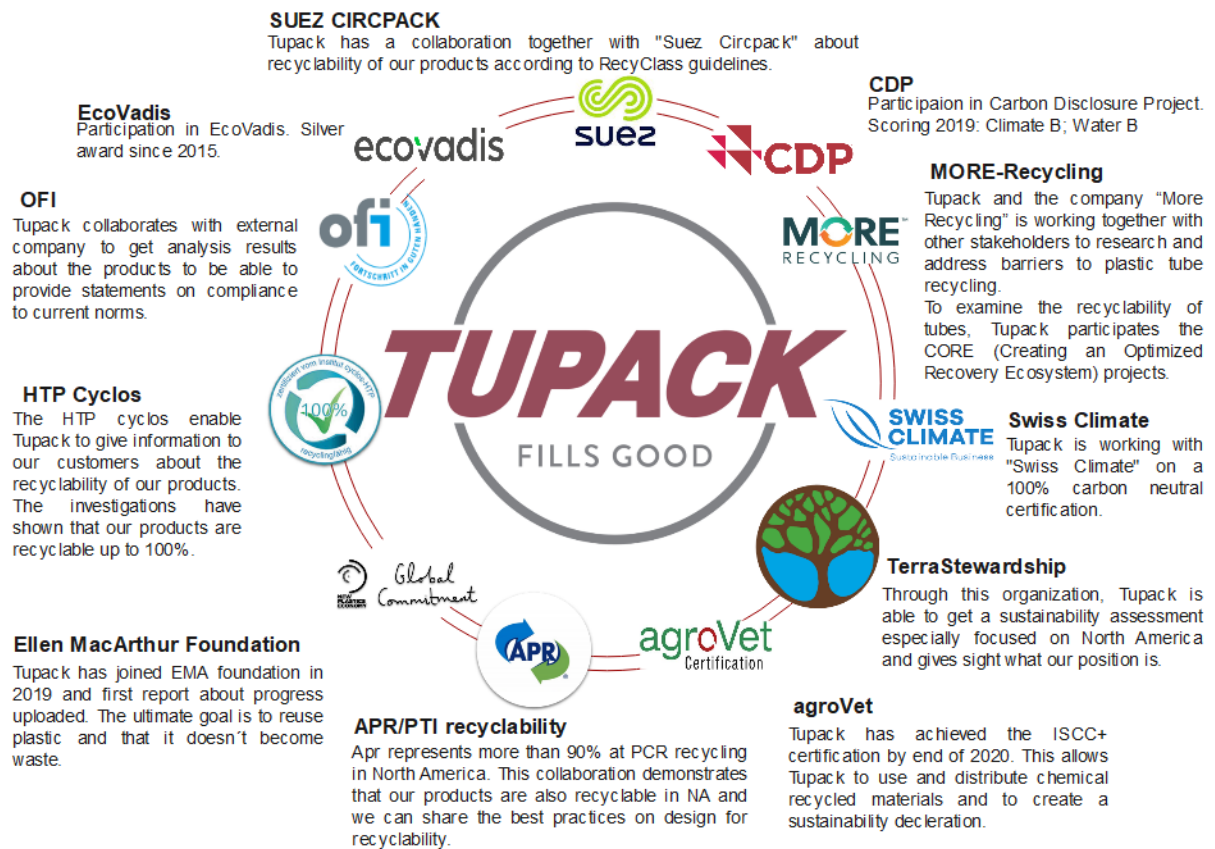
SUEZ CIRCPACK
Tupack has a collaboration together with "Suez Circpack" about recyclability of our products according to RecyClass guidelines.

suez

CDP
Participaion in Carbon Disclosure Project. Scoring 2019: Climate B; Water B

CDP

EcoVadis
Participation in EcoVadis. Silver award since 2015.

ecovadis

MORE-Recycling
Tupack and the company "More Recycling" is working together with other stakeholders to research and address barriers to plastic tube recycling.
To examine the recyclability of tubes, Tupack participates the CORE (Creating an Optimized Recovery Ecosystem) projects.

MORE RECYCLING

OFI
Tupack collaborates with external company to get analysis results about the products to be able to provide statements on compliance to current norms.

ofi
FORTSCHRITT IN GUTEN HÄNDEN

TUPACK
FILLS GOOD

HTP Cyclos
The HTP cyclos enable Tupack to give information to our customers about the recyclability of our products. The investigations have shown that our products are recyclable up to 100%.

zertifiziert vom Institut cyclos-HTP
100%
recyclingfähig

SWISS CLIMATE
Sustainable Business

Swiss Climate
Tupack is working with "Swiss Climate" on a 100% carbon neutral certification.

TerraStewardship
Through this organization, Tupack is able to get a sustainability assessment especially focused on North America and gives sight what our position is.

NEW PLASTICS ECONOMY
Global Commitment

APR

agroVet
Certification

Ellen MacArthur Foundation
Tupack has joined EMA foundation in 2019 and first report about progress uploaded. The ultimate goal is to reuse plastic and that it doesn´t become waste.

APR/PTI recyclability
Apr represents more than 90% at PCR recycling in North America. This collaboration demonstrates that our products are also recyclable in NA and we can share the best practices on design for recyclability.

agroVet
Tupack has achieved the ISCC+ certification by end of 2020. This allows Tupack to use and distribute chemical recycled materials and to create a sustainability decleration.